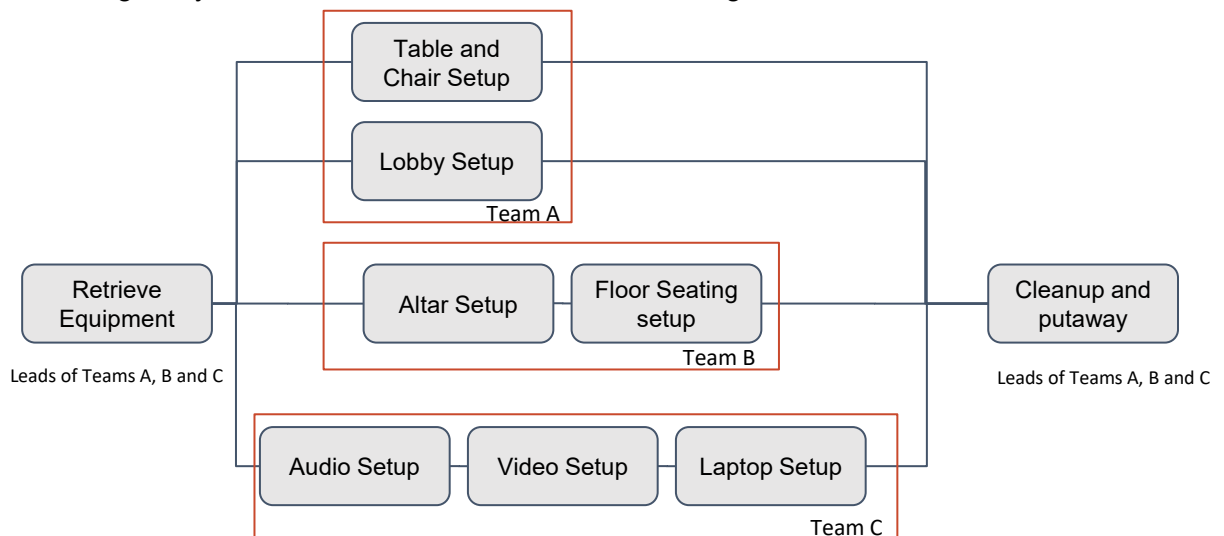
Table and Chair Setup

Lobby Setup

Team A

Retrieve Equipment

Leads of Teams A, B and C

Altar Setup

Floor Seating setup

Team B

Cleanup and putaway

Leads of Teams A, B and C

Audio Setup

Video Setup

Laptop Setup

Team C